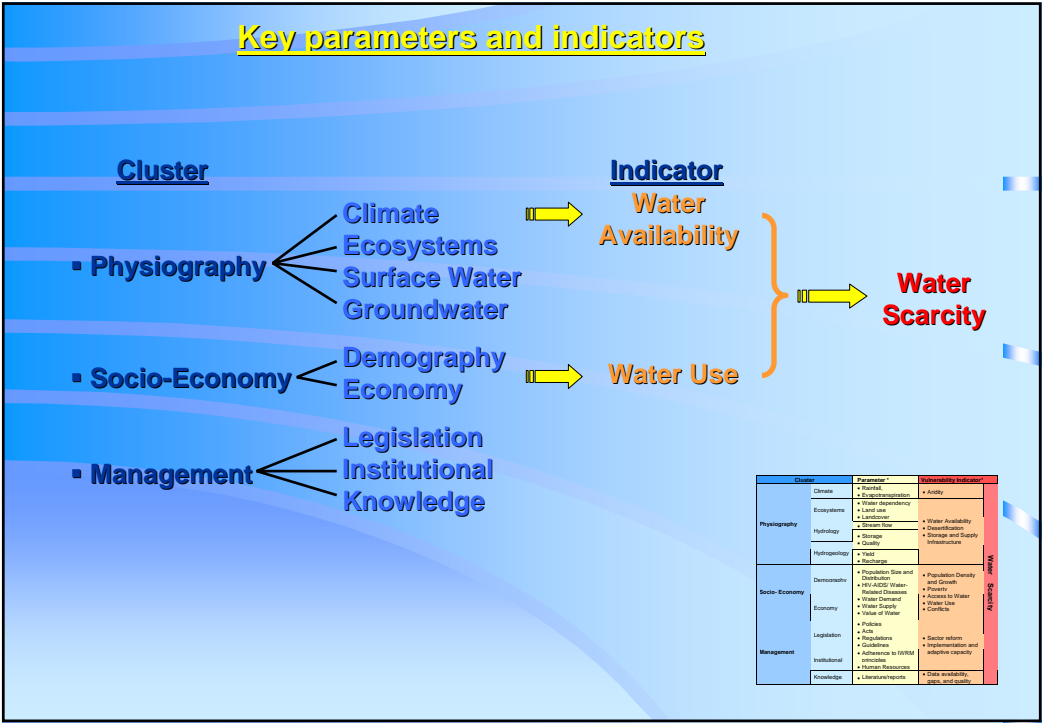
Key parameters and indicators

Cluster

Indicator

▪ Physiography

Climate
Ecosystems
Surface Water
Groundwater

Water Availability

▪ Socio-Economy

Demography
Economy

Water Use

Water Scarcity

▪ Management

Legislation
Institutional
Knowledge

| Cluster | | Parameter * | Vulnerability Indicator* | |
|---|---|---|---|---|
| Physiography | Climate | • Rainfall, • Evapotranspiration | • Aridity | Water Scarcity |
| | Ecosystems | • Water dependency • Land use • Landcover | • Water Availability • Desertification • Storage and Supply Infrastructure | |
| | Hydrology | • Stream flow • Storage • Quality | | |
| | Hydrogeology | • Yield • Recharge | | |
| Socio- Economy | Demography | • Population Size and Distribution • HIV-AIDS/ Water-Related Diseases | • Population Density and Growth • Poverty • Access to Water • Water Use • Conflicts | |
| | Economy | • Water Demand • Water Supply • Value of Water | | |
| Management | Legislation | • Policies • Acts • Regulations • Guidelines | • Sector reform • Implementation and adaptive capacity | |
| | Institutional | • Adherence to IWRM principles • Human Resources | | |
| | Knowledge | • Literature/reports | • Data availability, gaps, and quality | |